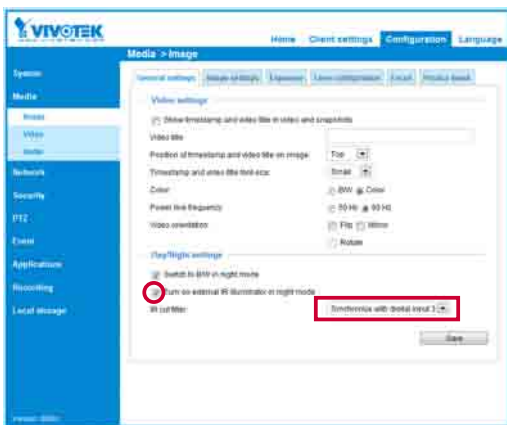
VIVOTEK

Home | Client settings | Configuration | Language

Media > Image

System
Media
Image
Video
Audio
Network
Security
PTZ
Event
Applications
Recording
Local storage

Version: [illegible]

General settings | Image settings | Exposure | Lens configuration | Focus | Privacy mask

Video settings

Show timestamp and video title in video and snapshots

Video title

Position of timestamp and video title on image: Top

Timestamp and video title font size: Small

Color: B/W Color

Power line frequency: 50 Hz 60 Hz

Video orientation: Flip Mirror
Rotate

Day/Night settings

Switch to B/W in night mode

Turn on external IR illuminator in night mode

IR cut filter: Synchronize with digital input 1

Save